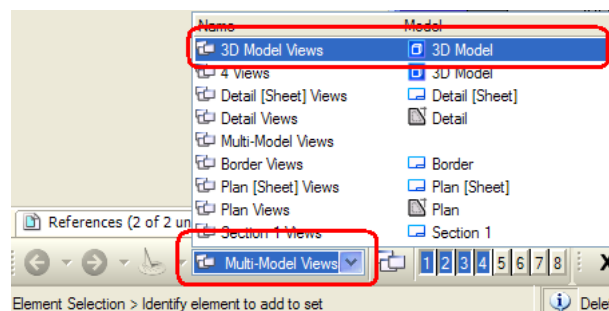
| Name | Model |
|---|---|
| 3D Model Views | 3D Model |
| 4 Views | 3D Model |
| Detail [Sheet] Views | Detail [Sheet] |
| Detail Views | Detail |
| Multi-Model Views | |
| Border Views | Border |
| Plan [Sheet] Views | Plan [Sheet] |
| Plan Views | Plan |
| Section 1 Views | Section 1 |

References (2 of 2 un

Multi-Model Views

1 2 3 4 5 6 7 8

Element Selection > Identify element to add to set

Dele